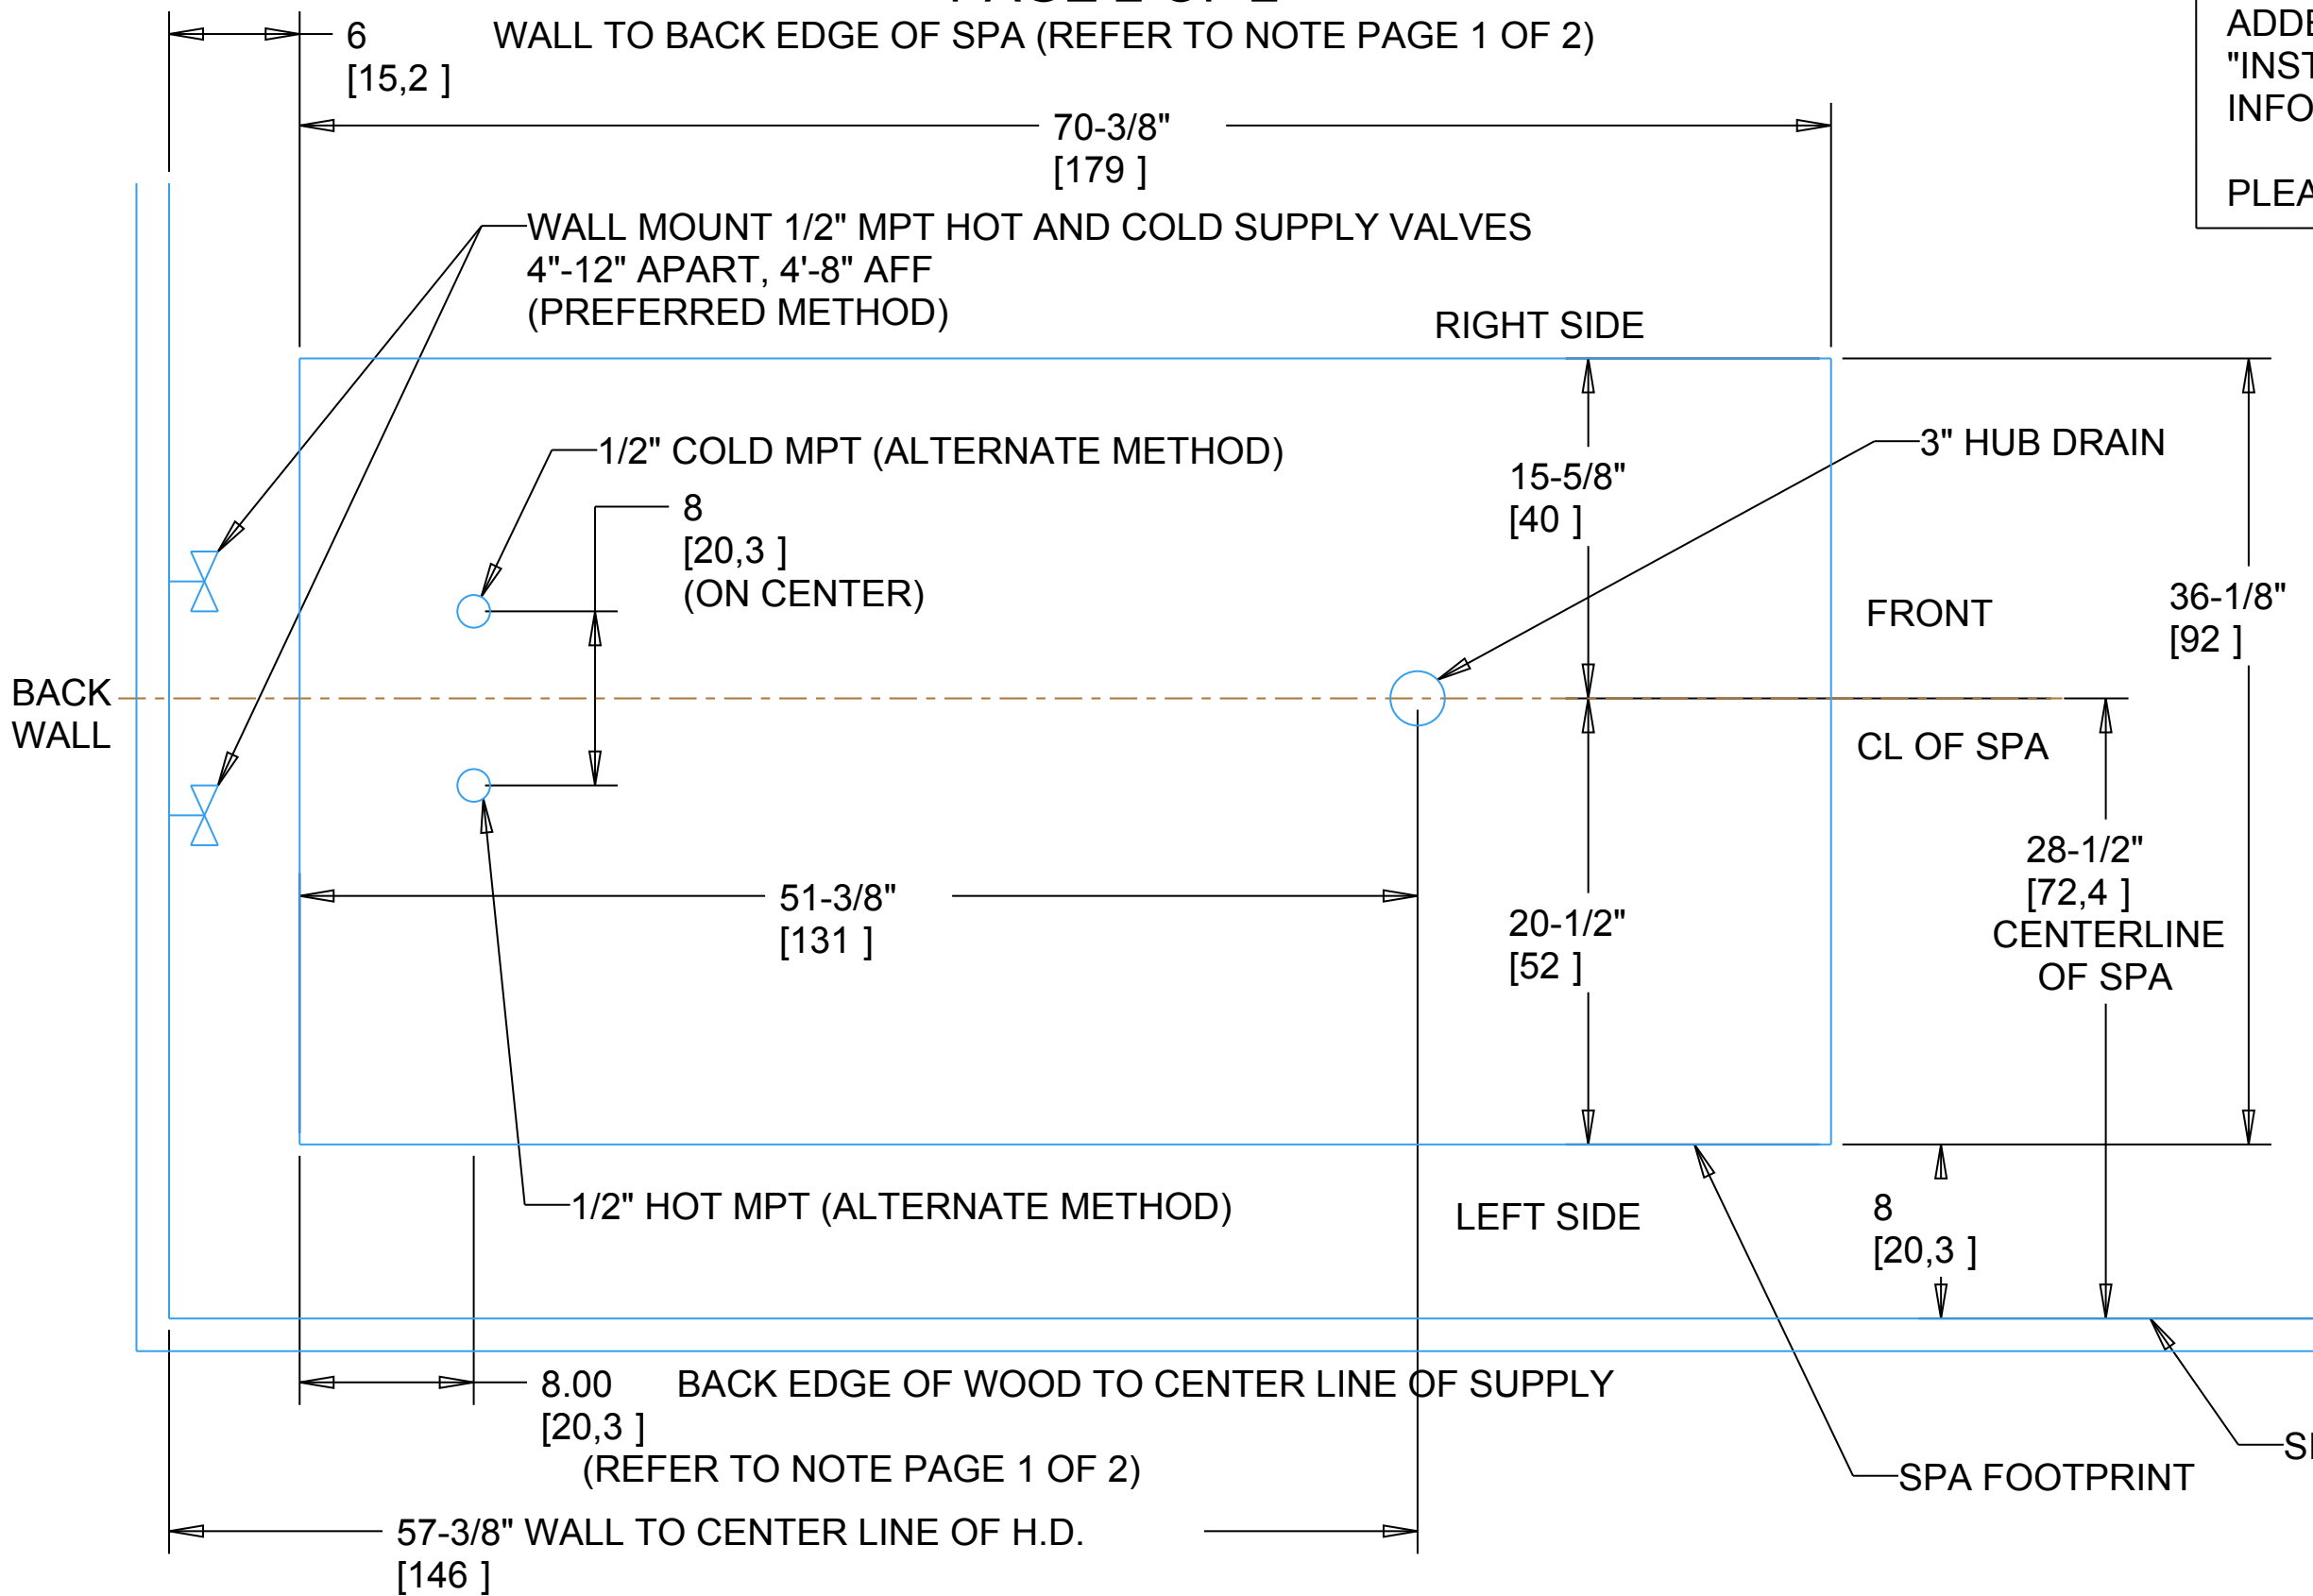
6
[15,2 ]
WALL TO BACK EDGE OF SPA (REFER TO NOTE PAGE 1 OF 2)

ADDE
"INST
INFO

PLEA

70-3/8"
[179 ]

WALL MOUNT 1/2" MPT HOT AND COLD SUPPLY VALVES
4"-12" APART, 4'-8" AFF
(PREFERRED METHOD)

RIGHT SIDE

1/2" COLD MPT (ALTERNATE METHOD)

3" HUB DRAIN

8
[20,3 ]
(ON CENTER)

15-5/8"
[40 ]

FRONT

36-1/8"
[92 ]

BACK
WALL

CL OF SPA

51-3/8"
[131 ]

20-1/2"
[52 ]

28-1/2"
[72,4 ]
CENTERLINE
OF SPA

1/2" HOT MPT (ALTERNATE METHOD)

LEFT SIDE

8
[20,3 ]

8.00
[20,3 ]
BACK EDGE OF WOOD TO CENTER LINE OF SUPPLY
(REFER TO NOTE PAGE 1 OF 2)

SPA FOOTPRINT

SI

57-3/8" WALL TO CENTER LINE OF H.D.
[146 ]